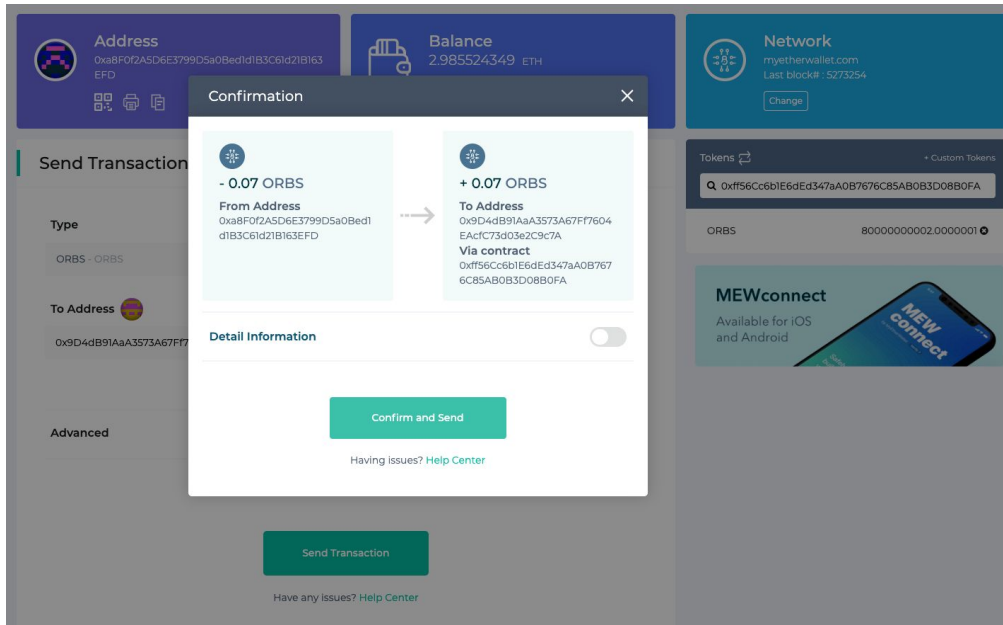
Address
0xa8F0f2A5D6E3799D5a0Bed1d1B3C61d21B163EFD

Balance
2.985524349 ETH

Network
myetherwallet.com
Last block#: 5273254
Change

Send Transaction

Type
ORBS - ORBS

To Address
0x9D4dB91AaA3573A67Ff7

Advanced

Send Transaction

Have any issues? Help Center

Tokens
+ Custom Tokens
0xff56Cc6b1E6dEd347aA0B7676C85AB0B3D08B0FA

ORBS 80000000002.0000001

MEWconnect
Available for iOS and Android

Confirmation

- 0.07 ORBS
From Address
0xa8F0f2A5D6E3799D5a0Bed1d1B3C61d21B163EFD

+ 0.07 ORBS
To Address
0x9D4dB91AaA3573A67Ff7604EAcfC73d03e2C9c7A
Via contract
0xff56Cc6b1E6dEd347aA0B7676C85AB0B3D08B0FA

Detail Information

Confirm and Send

Having issues? Help Center